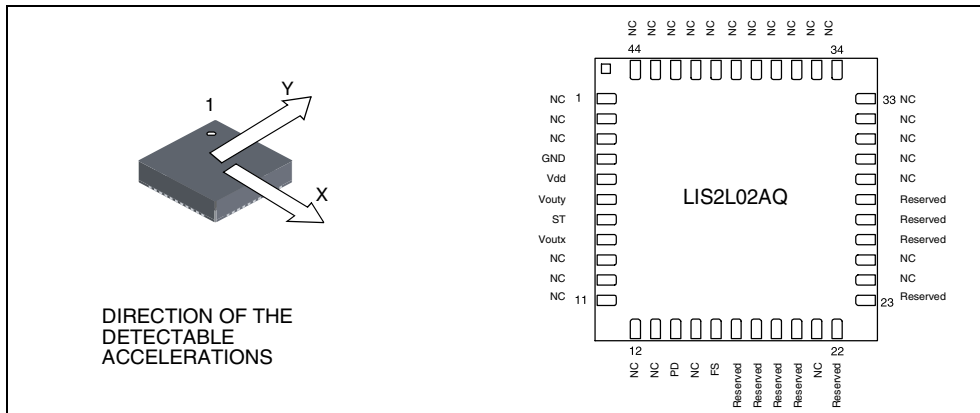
1

Y

X

DIRECTION OF THE DETECTABLE ACCELERATIONS

NC NC NC NC NC NC NC NC NC NC NC

44

34

NC 1

NC

NC

GND

Vdd

Vouty

ST

Voutx

NC

NC

NC 11

LIS2L02AQ

33 NC

NC

NC

NC

NC

Reserved

Reserved

Reserved

NC

NC

23 Reserved

12

22

NC NC PD NC FS Reserved Reserved Reserved Reserved NC Reserved